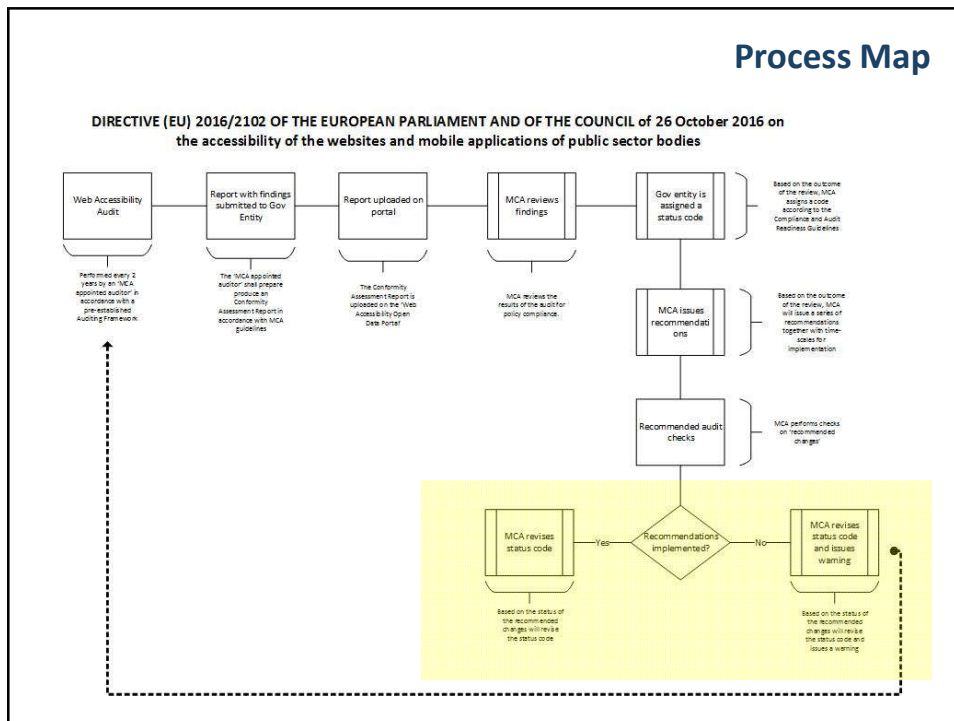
Process Map

DIRECTIVE (EU) 2016/2102 OF THE EUROPEAN PARLIAMENT AND OF THE COUNCIL of 26 October 2016 on the accessibility of the websites and mobile applications of public sector bodies

Web Accessibility Audit

Performed every 2 years by an 'MCA appointed auditor' in accordance with a pre-established Auditing Framework.

Report with findings submitted to Gov Entity

The 'MCA appointed auditor' shall prepare produce an Conformity Assessment Report in accordance with MCA guidelines

Report uploaded on portal

The Conformity Assessment Report is uploaded on the 'Web Accessibility Open Data Portal'

MCA reviews findings

MCA reviews the results of the audit for policy compliance.

Gov entity is assigned a status code

Based on the outcome of the review, MCA assigns a code according to the Compliance and Audit Readiness Guidelines

MCA issues recommendations

Based on the outcome of the review, MCA will issue a series of recommendations together with time-scales for implementation

Recommended audit checks

MCA performs checks on 'recommended changes'

Recommendations implemented?

Yes

No

MCA revises status code

Based on the status of the recommended changes will revise the status code

MCA revises status code and issues warning

Based on the status of the recommended changes will revise the status code and issues a warning